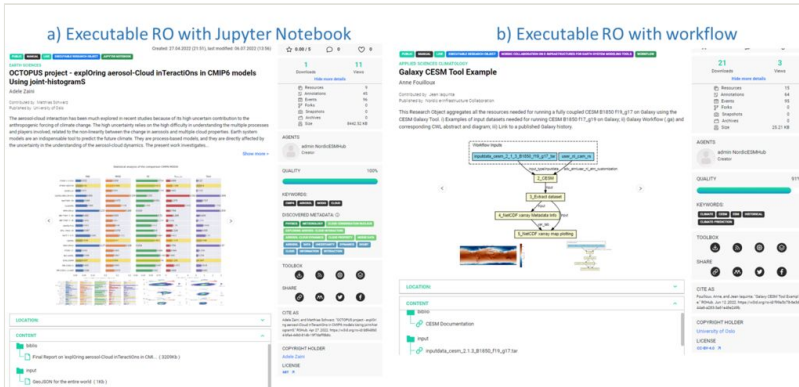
a) Executable RO with Jupyter Notebook

b) Executable RO with workflow

Created: 27.04.2022 (21:51), last modified: 06.07.2022 (13:56)

0.00 / 5

1 Downloads

11 Views

Hide more details

EARTH SCIENCES

OCTOPUS project - explOring aerosol-Cloud inTeractiOns in CMIP6 models Using joint-histogramS

Adele Zaini

Contributed by Matthias Schwarz

Published by University of Oslo

The aerosol-cloud interaction has been much explored in recent studies because of its high uncertain contribution to the anthropogenic forcing of climate change. The high uncertainty relies on the high difficulty in understanding the multiple processes and players involved, related to the non-linearity between the change in aerosols and multiple cloud properties. Earth system models are an indispensable tool to predict the future climate. They are process-based models, and they are directly affected by the uncertainty in the understanding of the aerosol-cloud dynamics. The present work investigates...

Show more

Resources 11

Annotations 45

Events 96

Forks 0

Snapshots 0

Archives 0

Size 8642.52 kB

AGENTS

admin NordicESMHub

Creator

QUALITY 100%

KEYWORDS:

DISCOVERED METADATA

TOOLBOX

SHARE

CITE AS

COPYRIGHT HOLDER

Adele Zaini

LICENSE

LOCATION

CONTENT

biblio

Final Report on explOring aerosol-Cloud inTeractiOns in CMI... ( 3205Kb )

input

GeoJSON for the entire world ( 1Kb )

APPLIED SCIENCES CLIMATOLOGY

Galaxy CESM Tool Example

Anne Fouilloux

Contributed by Jean Iaquinta

Published by Nordic e-Infrastructure Collaboration

This Research Object aggregates all the resources needed for running a fully coupled CESM B1850 F19_g17 on Galaxy using the CESM Galaxy Tool. i) Examples of input datasets needed for running CESM B1850 F19_g19 on Galaxy, ii) Galaxy Workflow (.ga) and corresponding CWL abstract and diagram, iii) Link to a published Galaxy history.

Workflow Inputs

inputdata_cesm_2_1_3_B1850_f19_g17.tar

user_nl_cam_nc

2_CESM

3_Extract dataset

4_NetCDF xarray Metadata Info

5_NetCDF xarray map plotting

21 Downloads

3 Views

Hide more details

Resources 11

Annotations 64

Events 18

Forks 0

Snapshots 0

Archives 0

Size 25.21 KB

AGENTS

admin NordicESMHub

Creator

QUALITY

KEYWORDS:

CLIMATE CESM ESM EMISSIONAL CLIMATE PREDICTION

TOOLBOX

SHARE

CITE AS

COPYRIGHT HOLDER

University of Oslo

LICENSE

LOCATION

CONTENT

biblio

CESM Documentation

input

inputdata_cesm_2_1_3_B1850_f19_g17.tar